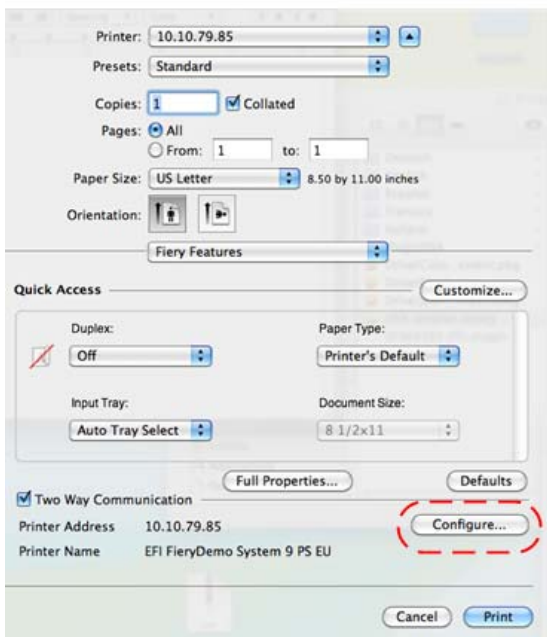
Printer: 10.10.79.85

Presets: Standard

Copies: 1 Collated

Pages: All

From: 1 to: 1

Paper Size: US Letter 8.50 by 11.00 inches

Orientation:

Fiery Features

Quick Access

Customize...

Duplex:

Off

Paper Type:

Printer's Default

Input Tray:

Auto Tray Select

Document Size:

8 1/2x11

Full Properties...

Defaults

Two Way Communication

Printer Address 10.10.79.85

Configure...

Printer Name EFI FieryDemo System 9 PS EU

Cancel

Print